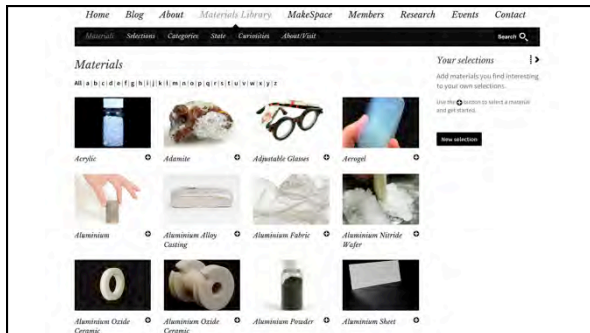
Home Blog About Materials Library MakeSpace Members Research Events Contact

Materials Selections Categories State Curiosities About/Visit Search

Materials

All a b c d e f g h i j k l m n o p q r s t u v w x y z

Acrylic
Adamite
Adjustable Glasses
Aerogel
Aluminium
Aluminium Alloy Casting
Aluminium Fabric
Aluminium Nitride Wafer
Aluminium Oxide Ceramic
Aluminium Oxide Ceramic
Aluminium Powder
Aluminium Sheet

Your selections

Add materials you find interesting to your own selections.

Use the button to select a material and get started.

New selection